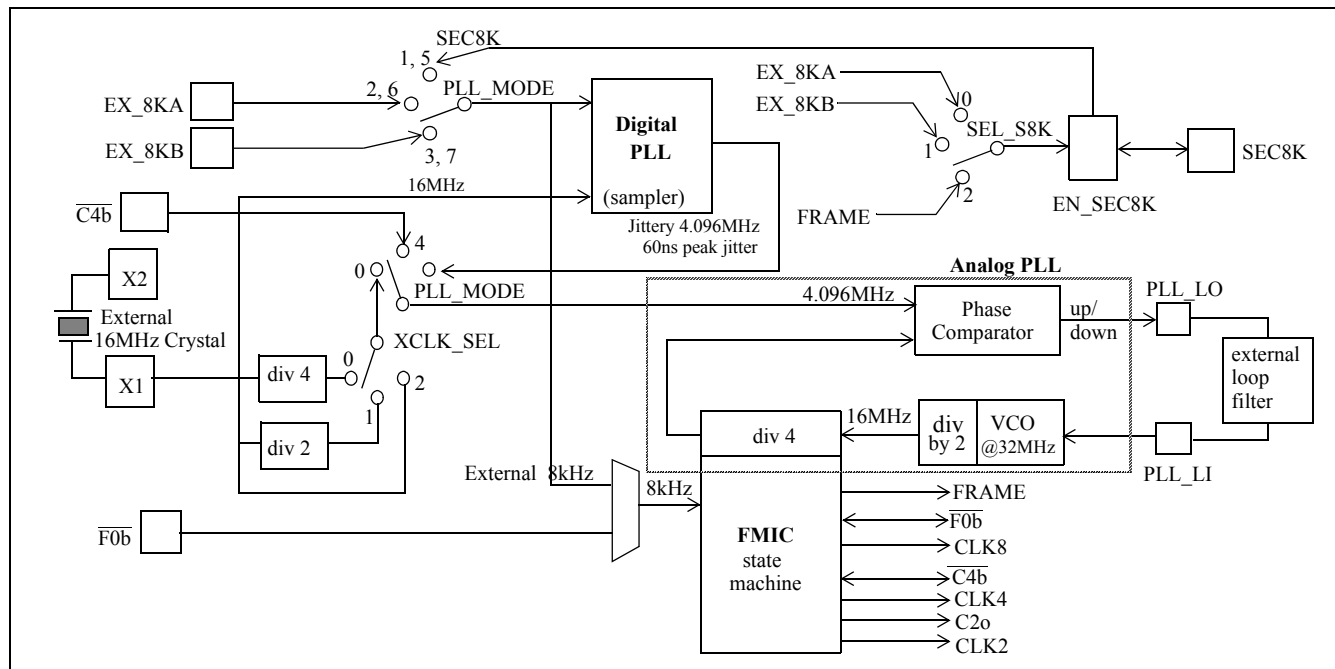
SEC8K

1, 5

EX_8KA

2, 6

PLL_MODE

EX_8KB

3, 7

Digital PLL

(sampler)

EX_8KA

0

EX_8KB

1

SEL_S8K

2

FRAME

EN_SEC8K

SEC8K

16MHz

$\overline{C4b}$

Jittery 4.096MHz
60ns peak jitter

4

X2

External 16MHz Crystal

0

PLL_MODE

Analog PLL

4.096MHz

Phase Comparator

up/ down

PLL_LO

external loop filter

X1

div 4

0

XCLK_SEL

2

div 2

1

16MHz

div by 2

VCO @32MHz

div 4

PLL_LI

External 8kHz

8kHz

$\overline{F0b}$

FMIC state machine

FRAME

$\overline{F0b}$

CLK8

$\overline{C4b}$

CLK4

C2o

CLK2